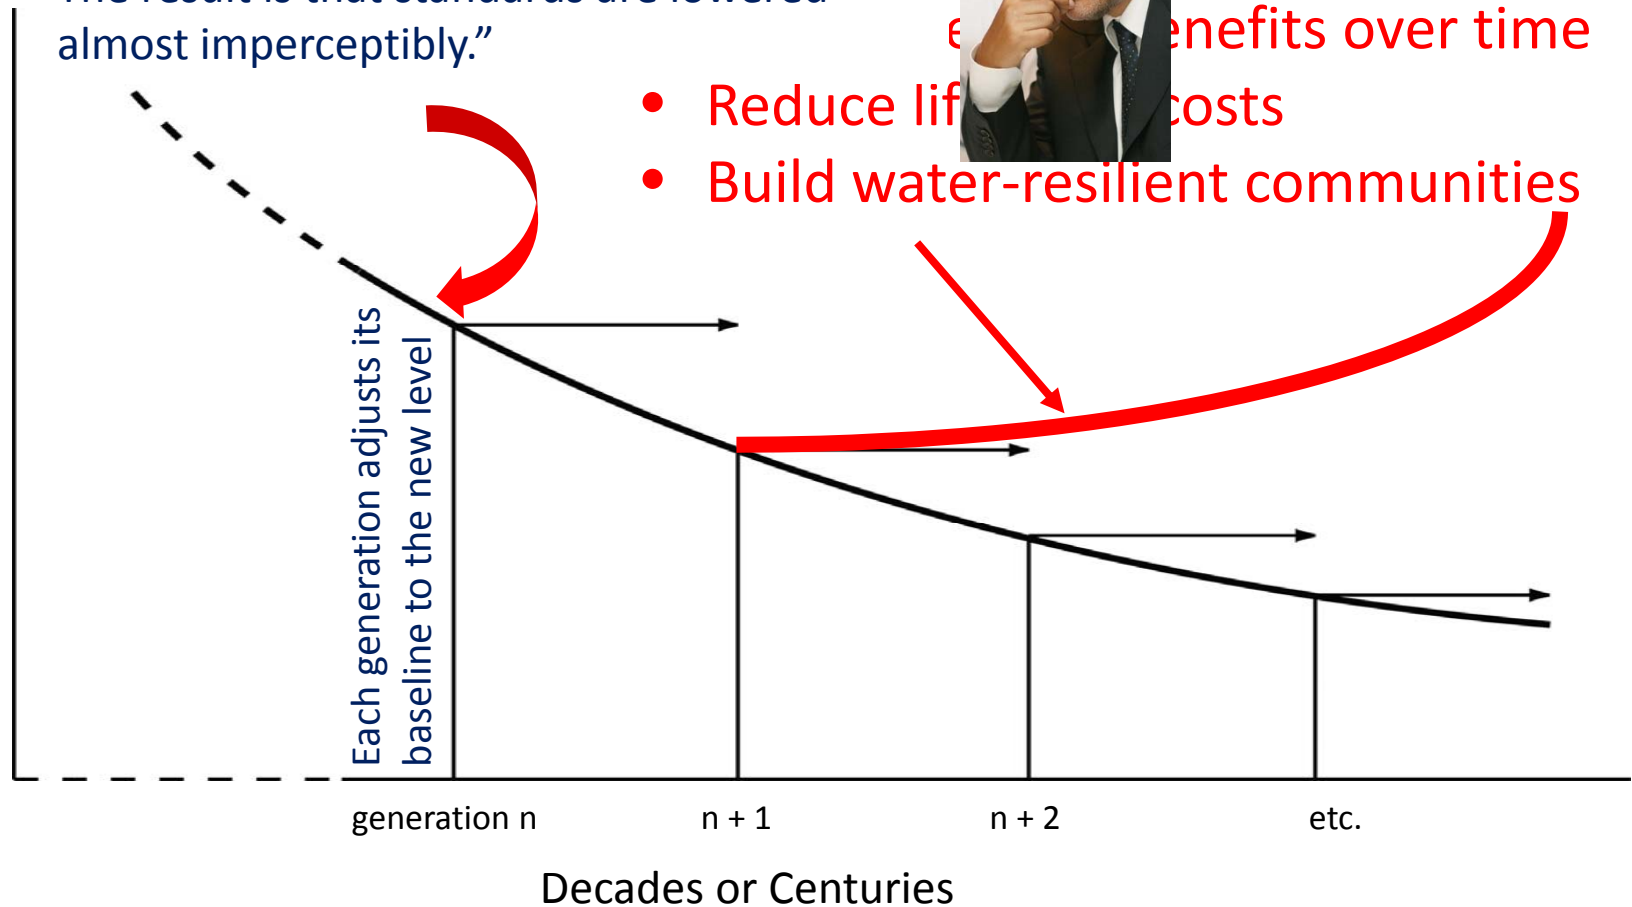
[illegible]
almost imperceptibly.”

e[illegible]enefits over time
• Reduce lif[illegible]costs
• Build water-resilient communities

Each generation adjusts its baseline to the new level

generation n
n + 1
n + 2
etc.

Decades or Centuries